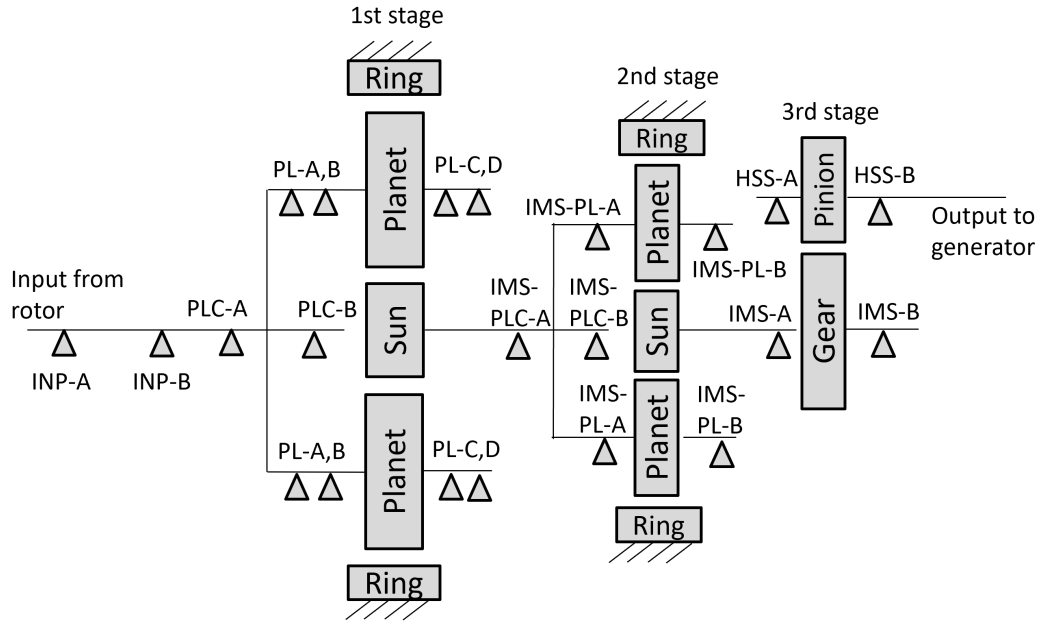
1st stage

Ring

2nd stage

Ring

3rd stage

PL-A,B

Planet

PL-C,D

HSS-A

HSS-B

IMS-PL-A

Planet

Pinion

Output to generator

IMS-PL-B

Input from rotor

PLC-A

PLC-B

Sun

IMS-PLC-A

IMS-PLC-B

Sun

IMS-A

Gear

IMS-B

INP-A

INP-B

IMS-PL-A

Planet

IMS-PL-B

PL-A,B

Planet

PL-C,D

Ring

Ring